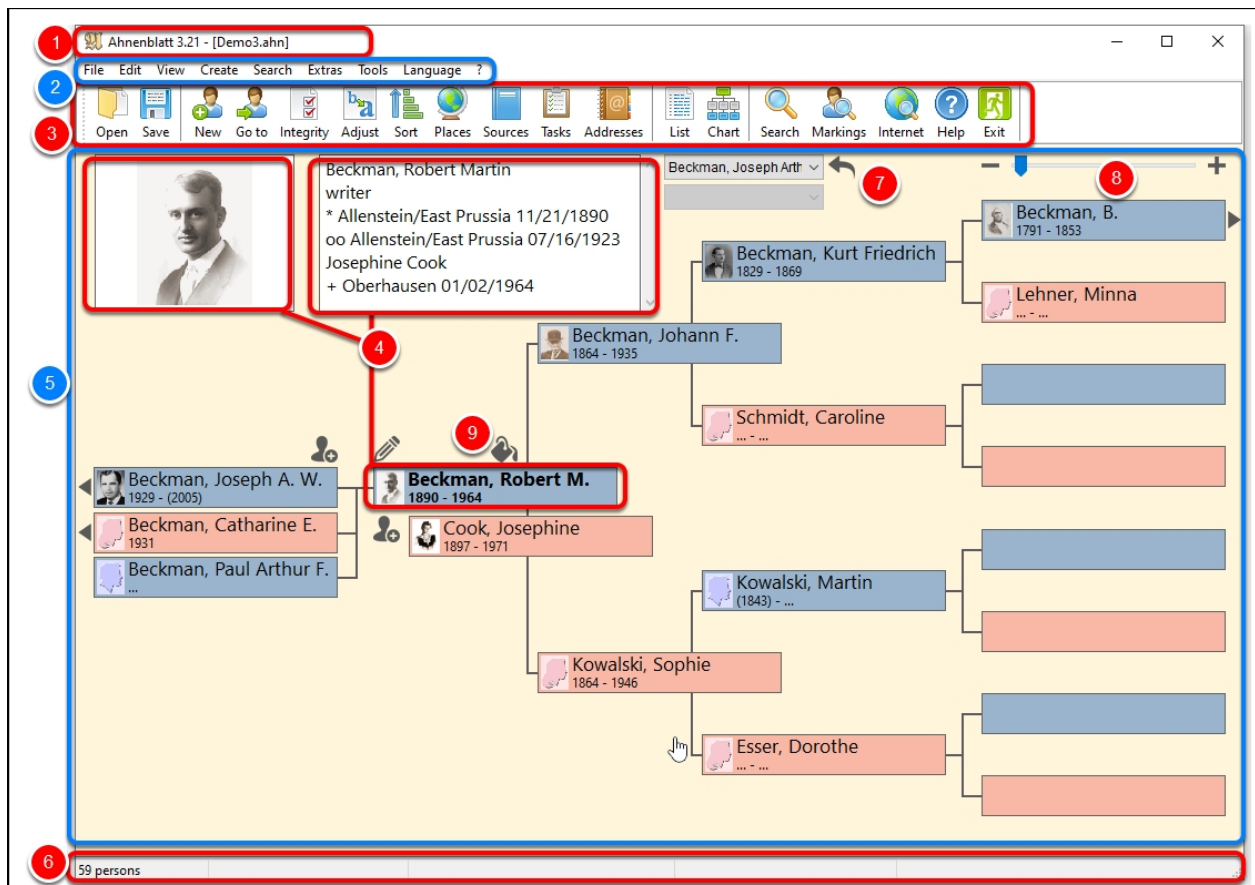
1 Ahnenblatt 3.21 - [Demo3.ahn]

2 File Edit View Create Search Extras Tools Language ?

3 Open Save New Go to Integrity Adjust Sort Places Sources Tasks Addresses List Chart Search Markings Internet Help Exit

Beckman, Robert Martin
writer
* Allenstein/East Prussia 11/21/1890
oo Allenstein/East Prussia 07/16/1923
Josephine Cook
+ Oberhausen 01/02/1964

Beckman, Joseph Arth

7

8

4

5

9

Beckman, B.
1791 - 1853

Beckman, Kurt Friedrich
1829 - 1869

Lehner, Minna
... - ...

Beckman, Johann F.
1864 - 1935

Schmidt, Caroline
... - ...

Beckman, Joseph A. W.
1929 - (2005)

Beckman, Robert M.
1890 - 1964

Beckman, Catharine E.
1931

Cook, Josephine
1897 - 1971

Beckman, Paul Arthur F.
...

Kowalski, Martin
(1843) - ...

Kowalski, Sophie
1864 - 1946

Esser, Dorothe
... - ...

6 59 persons